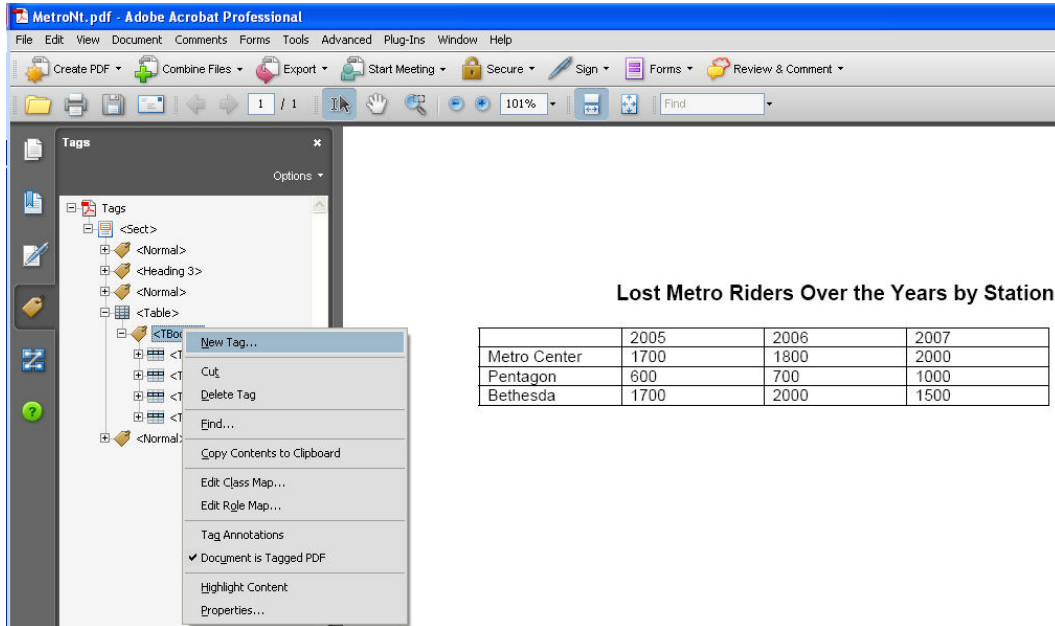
MetroNt.pdf - Adobe Acrobat Professional

File Edit View Document Comments Forms Tools Advanced Plug-Ins Window Help

Create PDF Combine Files Export Start Meeting Secure Sign Forms Review & Comment

1 / 1 101% Find

Tags

Options

Tags
<Sect>
<Normal>
<Heading 3>
<Normal>
<Table>
<TBo
<T
<T
<T
<T
<Normal>

New Tag...
Cut
Delete Tag
Find...
Copy Contents to Clipboard
Edit Class Map...
Edit Role Map...
Tag Annotations
Document is Tagged PDF
Highlight Content
Properties...

Lost Metro Riders Over the Years by Station

| | 2005 | 2006 | 2007 |
|---|---|---|---|
| Metro Center | 1700 | 1800 | 2000 |
| Pentagon | 600 | 700 | 1000 |
| Bethesda | 1700 | 2000 | 1500 |